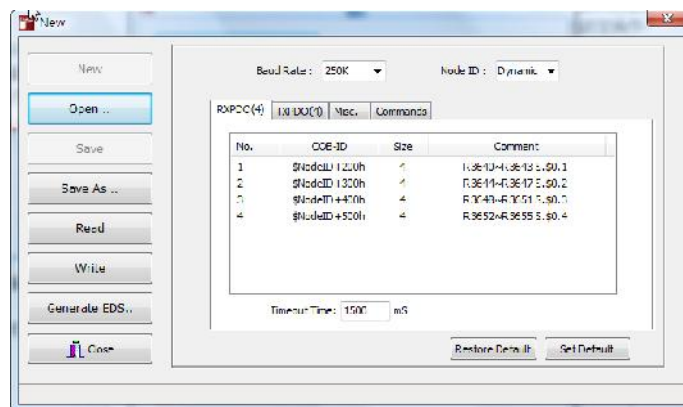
New

New

Open ..

Save

Save As ...

Read

Write

Generate EDS..

Close

Baud Rate : 250K

Node ID : Dynamic

RXPDO(4) | TXPDO(4) | Misc. | Commands

| No. | COB-ID | Size | Comment |
|---|---|---|---|
| 1 | $NodeID+200h | 4 | R3640~R3643 S.$0.1 |
| 2 | $NodeID+300h | 4 | R3644~R3647 S.$0.2 |
| 3 | $NodeID+400h | 4 | R3648~R3651 S.$0.3 |
| 4 | $NodeID+500h | 4 | R3652~R3655 S.$0.4 |

Timeout Time: 1500 mS

Restore Default

Set Default